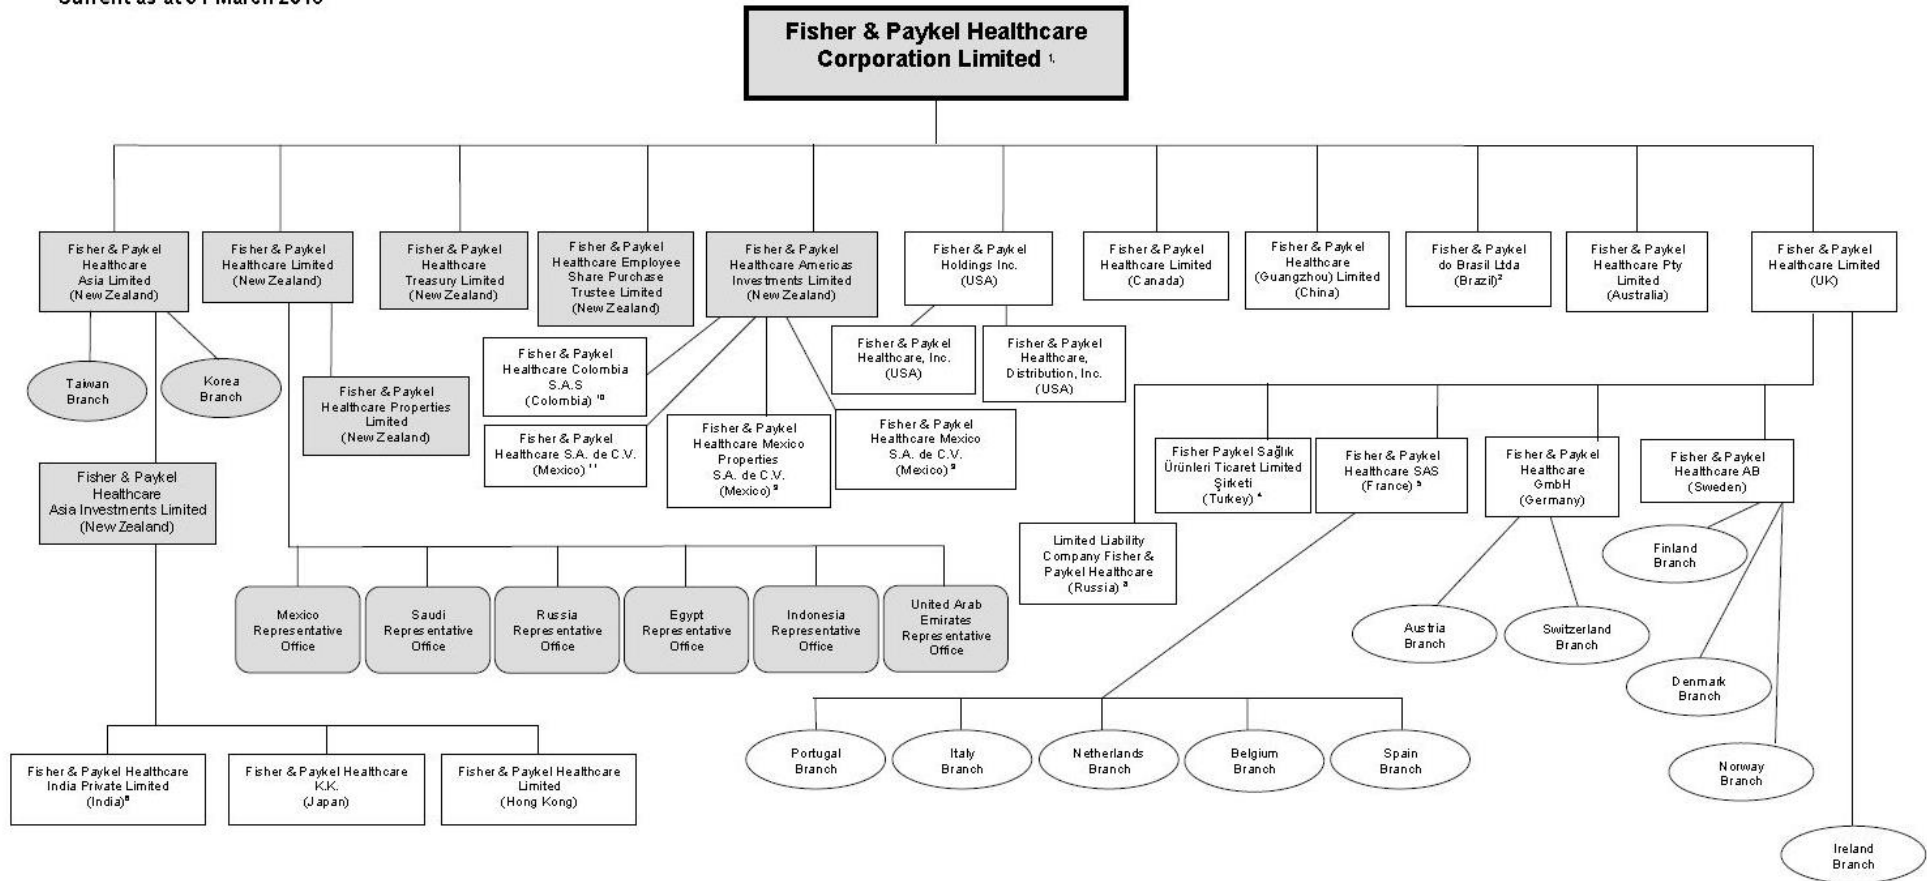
Current as at 31 March 2019

Fisher & Paykel Healthcare Corporation Limited $^{1.}$

Fisher & Paykel Healthcare Asia Limited (New Zealand)

Taiwan Branch

Korea Branch

Fisher & Paykel Healthcare Asia Investments Limited (New Zealand)

Fisher & Paykel Healthcare India Private Limited (India)$^{8}$

Fisher & Paykel Healthcare K.K. (Japan)

Fisher & Paykel Healthcare Limited (Hong Kong)

Fisher & Paykel Healthcare Limited (New Zealand)

Fisher & Paykel Healthcare Properties Limited (New Zealand)

Mexico Representative Office

Saudi Representative Office

Russia Representative Office

Egypt Representative Office

Indonesia Representative Office

United Arab Emirates Representative Office

Fisher & Paykel Healthcare Treasury Limited (New Zealand)

Fisher & Paykel Healthcare Employee Share Purchase Trustee Limited (New Zealand)

Fisher & Paykel Healthcare Americas Investments Limited (New Zealand)

Fisher & Paykel Healthcare Colombia S.A.S (Colombia) $^{10}$

Fisher & Paykel Healthcare S.A. de C.V. (Mexico) $^{11}$

Fisher & Paykel Healthcare Mexico Properties S.A. de C.V. (Mexico) $^{9}$

Fisher & Paykel Healthcare Mexico S.A. de C.V. (Mexico) $^{9}$

Fisher & Paykel Holdings Inc. (USA)

Fisher & Paykel Healthcare, Inc. (USA)

Fisher & Paykel Healthcare, Distribution, Inc. (USA)

Fisher & Paykel Healthcare Limited (Canada)

Fisher & Paykel Healthcare (Guangzhou) Limited (China)

Fisher & Paykel do Brasil Ltda (Brazil)$^{2}$

Fisher & Paykel Healthcare Pty Limited (Australia)

Fisher & Paykel Healthcare Limited (UK)

Limited Liability Company Fisher & Paykel Healthcare (Russia) $^{3}$

Fisher Paykel Sağlık Ürünleri Ticaret Limited Şirketi (Turkey) $^{4}$

Fisher & Paykel Healthcare SAS (France) $^{5}$

Portugal Branch

Italy Branch

Netherlands Branch

Belgium Branch

Spain Branch

Fisher & Paykel Healthcare GmbH (Germany)

Austria Branch

Switzerland Branch

Fisher & Paykel Healthcare AB (Sweden)

Finland Branch

Denmark Branch

Norway Branch

Ireland Branch